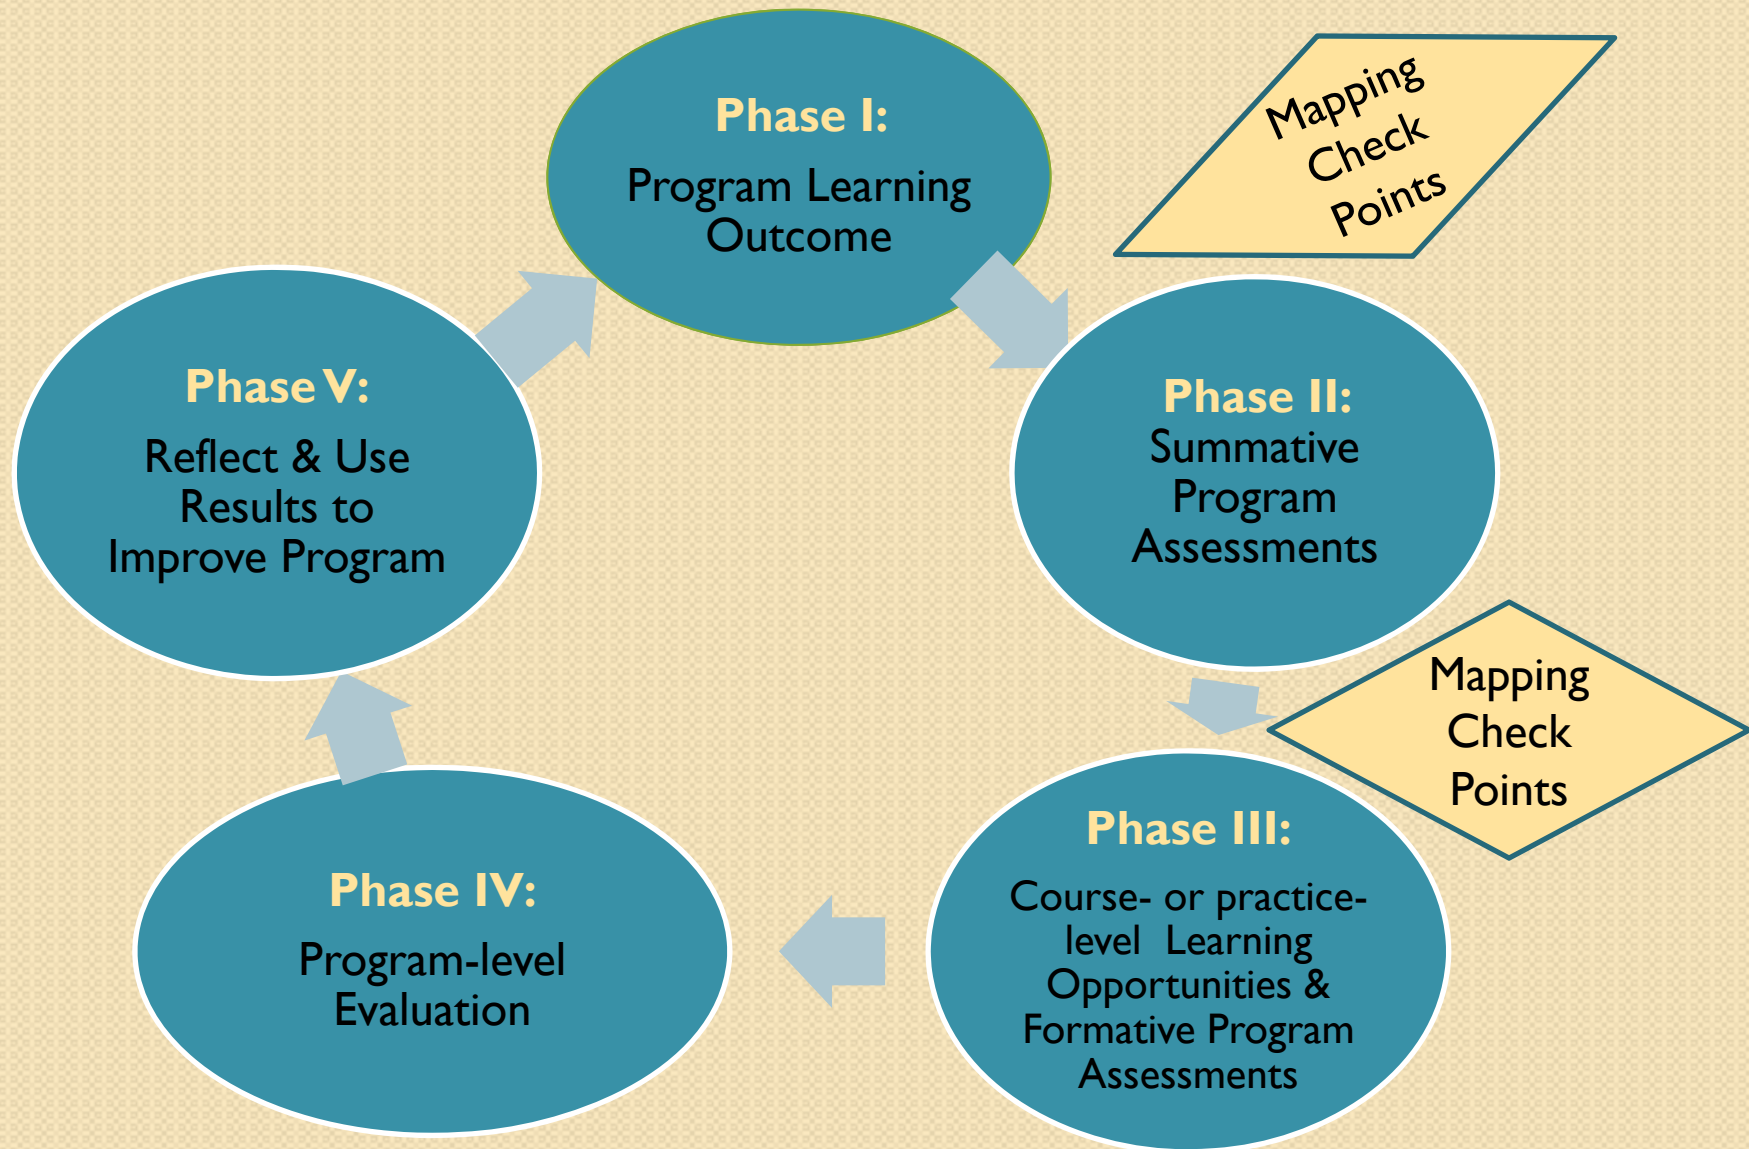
Phase I:
Program Learning Outcome

Mapping Check Points

Phase II:
Summative Program Assessments

Mapping Check Points

Phase III:
Course- or practice-level Learning Opportunities & Formative Program Assessments

Phase IV:
Program-level Evaluation

Phase V:
Reflect & Use Results to Improve Program